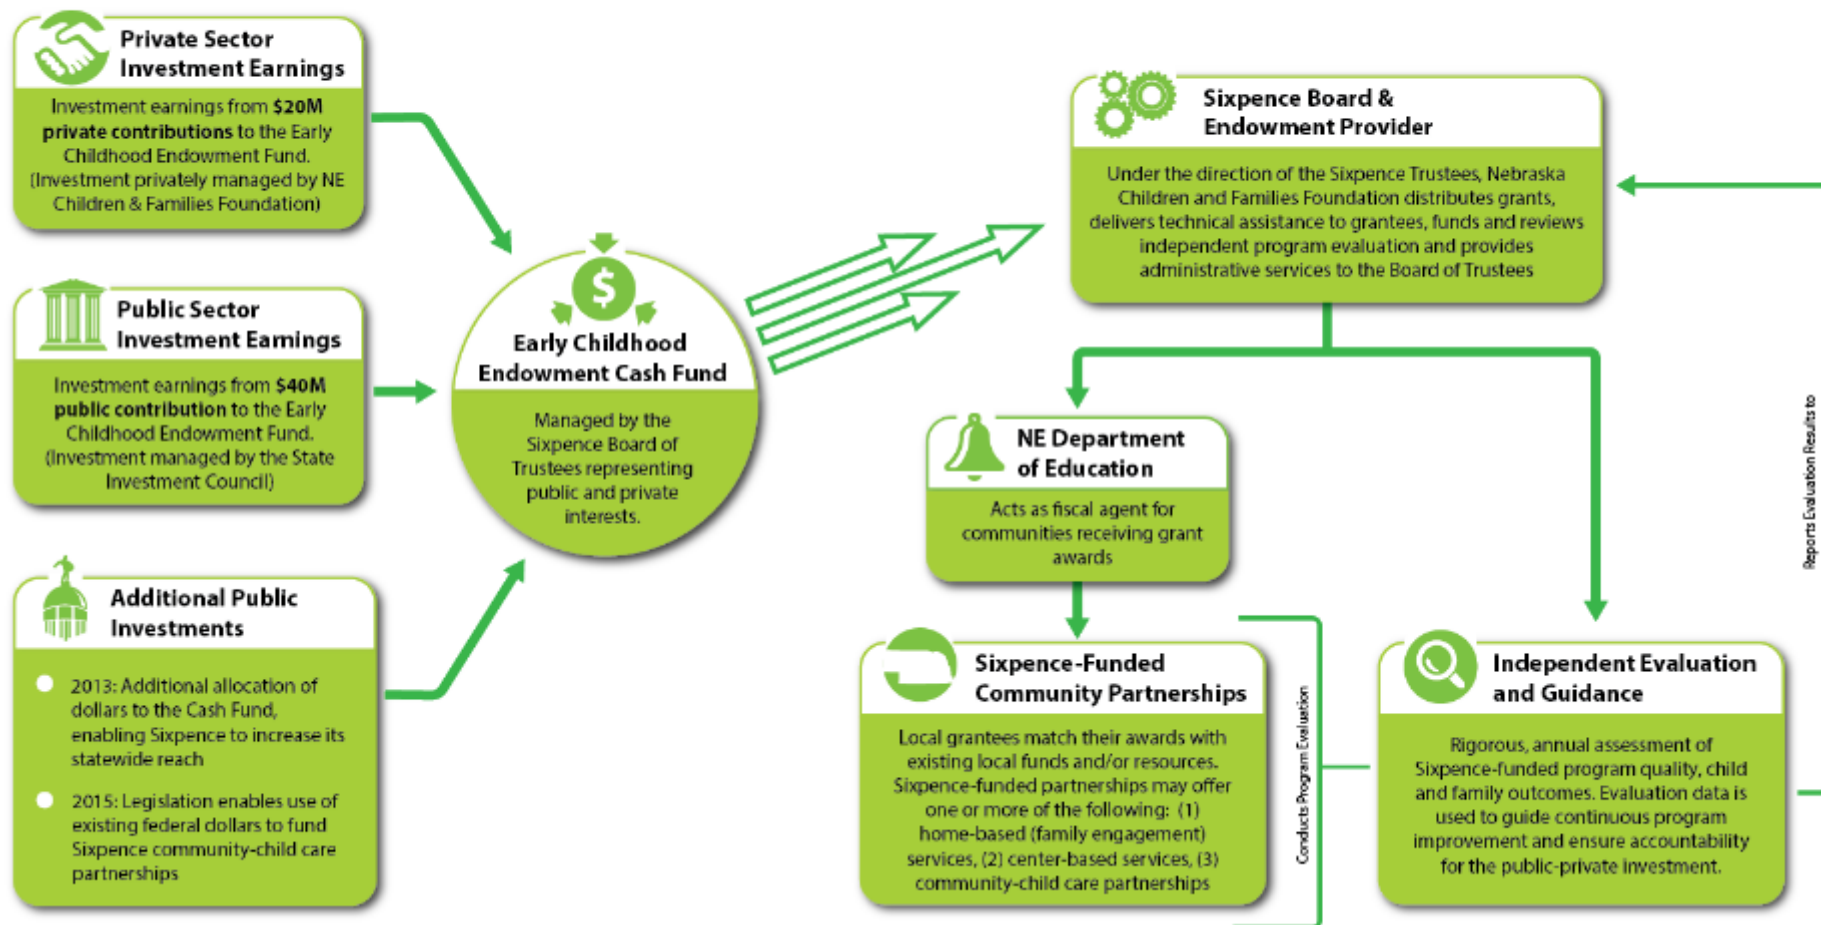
Private Sector Investment Earnings

Investment earnings from **$20M private contributions** to the Early Childhood Endowment Fund. (Investment privately managed by NE Children & Families Foundation)

Public Sector Investment Earnings

Investment earnings from **$40M public contribution** to the Early Childhood Endowment Fund. (Investment managed by the State Investment Council)

Additional Public Investments

2013: Additional allocation of dollars to the Cash Fund, enabling Sixpence to increase its statewide reach

2015: Legislation enables use of existing federal dollars to fund Sixpence community-child care partnerships

$

Early Childhood Endowment Cash Fund

Managed by the Sixpence Board of Trustees representing public and private interests.

Sixpence Board & Endowment Provider

Under the direction of the Sixpence Trustees, Nebraska Children and Families Foundation distributes grants, delivers technical assistance to grantees, funds and reviews independent program evaluation and provides administrative services to the Board of Trustees

NE Department of Education

Acts as fiscal agent for communities receiving grant awards

Sixpence-Funded Community Partnerships

Local grantees match their awards with existing local funds and/or resources. Sixpence-funded partnerships may offer one or more of the following: (1) home-based (family engagement) services, (2) center-based services, (3) community-child care partnerships

Conducts Program Evaluation

Independent Evaluation and Guidance

Rigorous, annual assessment of Sixpence-funded program quality, child and family outcomes. Evaluation data is used to guide continuous program improvement and ensure accountability for the public-private investment.

Reports Evaluation Results to